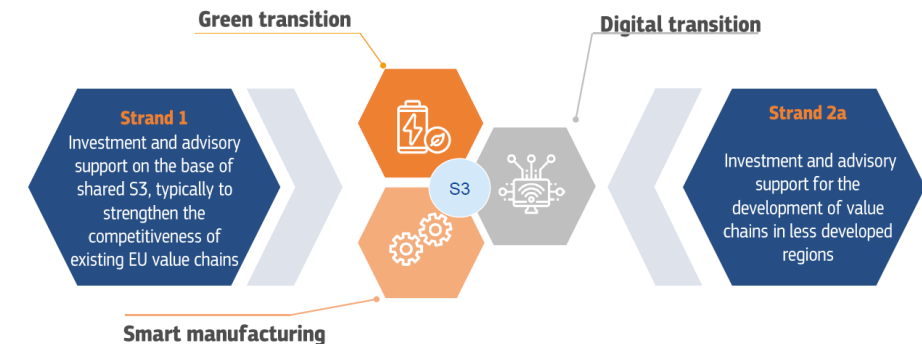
Green transition

Digital transition

Strand 1
Investment and advisory support on the base of shared S3, typically to strengthen the competitiveness of existing EU value chains

S3

Strand 2a
Investment and advisory support for the development of value chains in less developed regions

Smart manufacturing